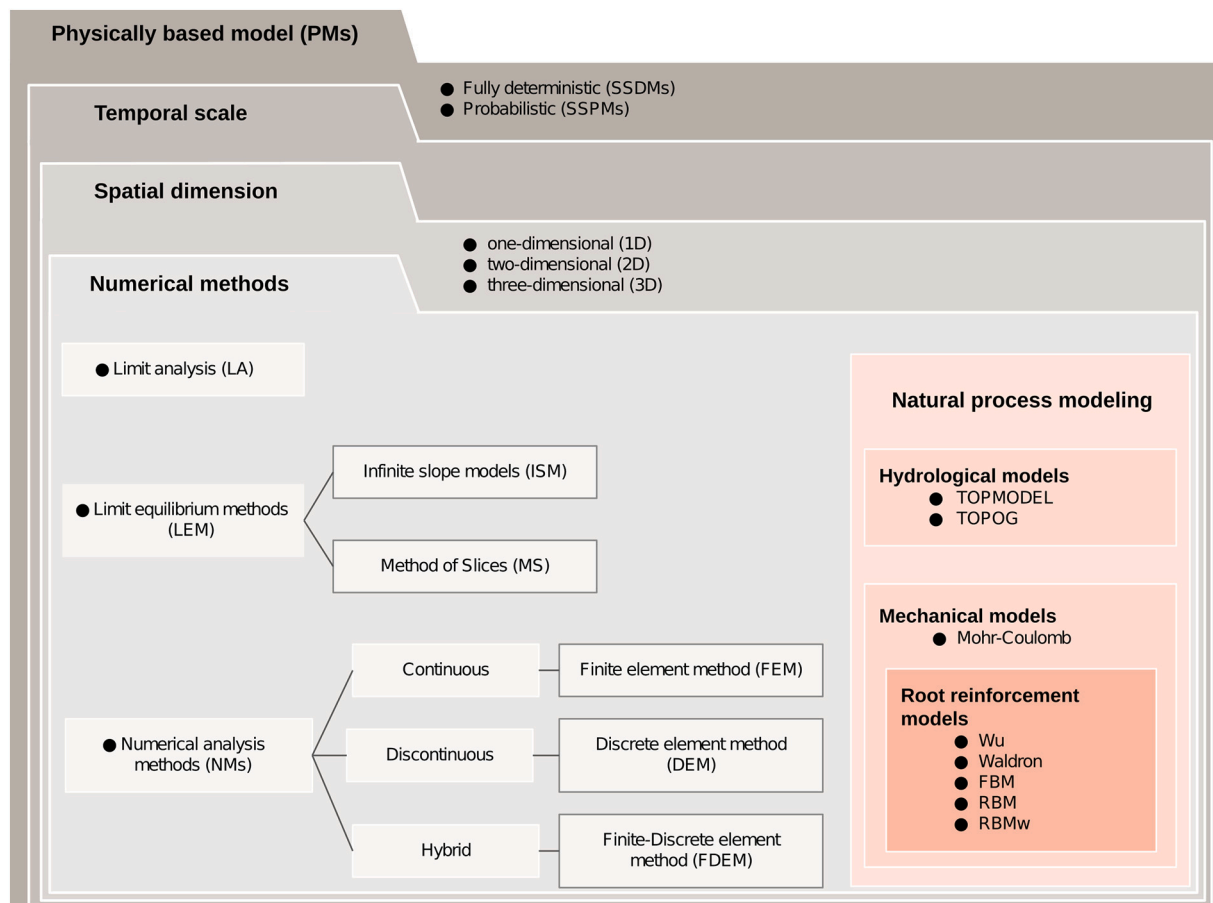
Physically based model (PMs)

Temporal scale

● Fully deterministic (SSDMs)
● Probabilistic (SSPMs)

Spatial dimension

● one-dimensional (1D)
● two-dimensional (2D)
● three-dimensional (3D)

Numerical methods

● Limit analysis (LA)

● Limit equilibrium methods (LEM)

Infinite slope models (ISM)

Method of Slices (MS)

● Numerical analysis methods (NMs)

Continuous

Finite element method (FEM)

Discontinuous

Discrete element method (DEM)

Hybrid

Finite-Discrete element method (FDEM)

Natural process modeling

Hydrological models
● TOPMODEL
● TOPOG

Mechanical models
● Mohr-Coulomb

Root reinforcement models
● Wu
● Waldron
● FBM
● RBM
● RBMw